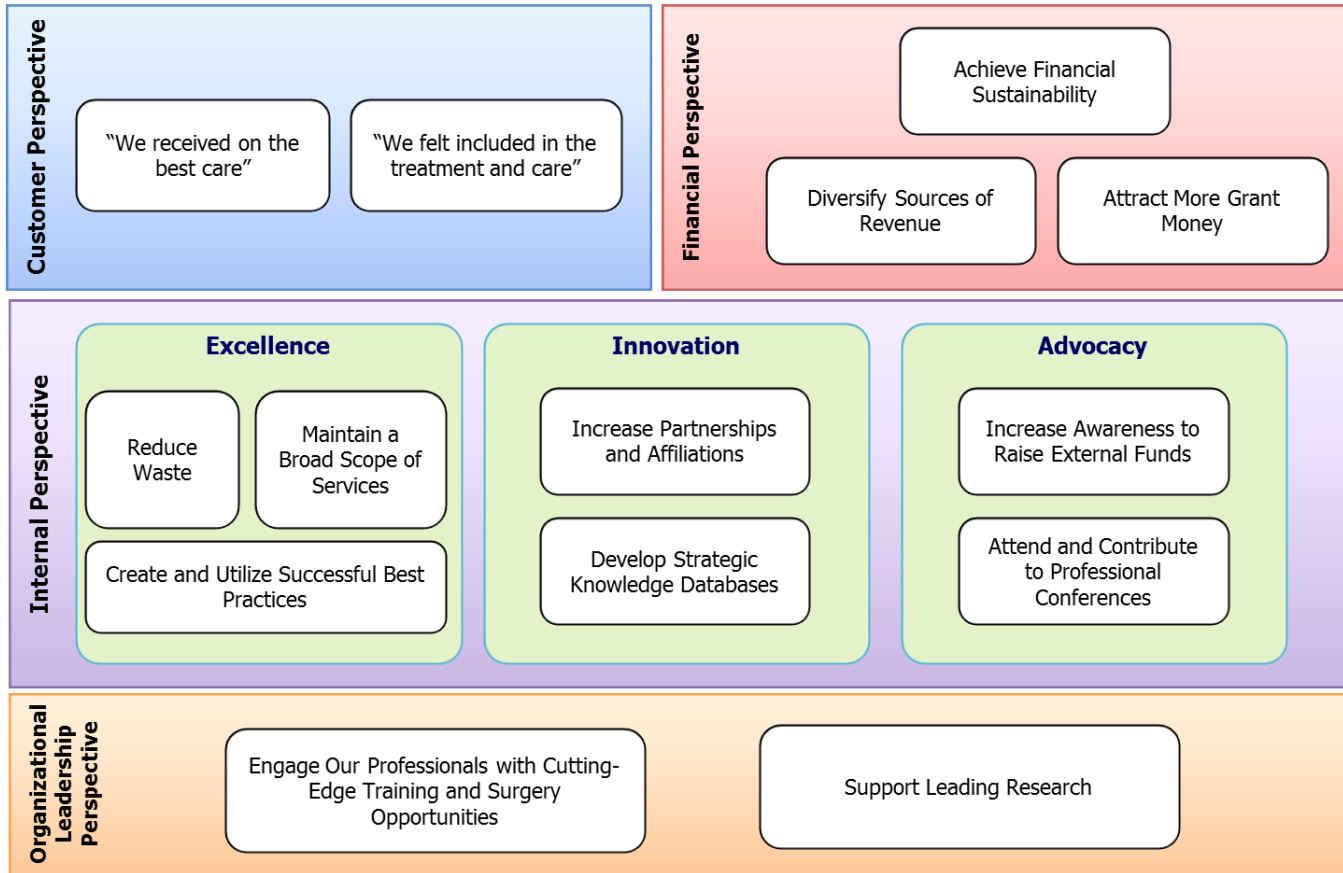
Customer Perspective

“We received on the best care”

“We felt included in the treatment and care”

Financial Perspective

Achieve Financial Sustainability

Diversify Sources of Revenue

Attract More Grant Money

Internal Perspective

Excellence

Reduce Waste

Maintain a Broad Scope of Services

Create and Utilize Successful Best Practices

Innovation

Increase Partnerships and Affiliations

Develop Strategic Knowledge Databases

Advocacy

Increase Awareness to Raise External Funds

Attend and Contribute to Professional Conferences

Organizational Leadership Perspective

Engage Our Professionals with Cutting-Edge Training and Surgery Opportunities

Support Leading Research